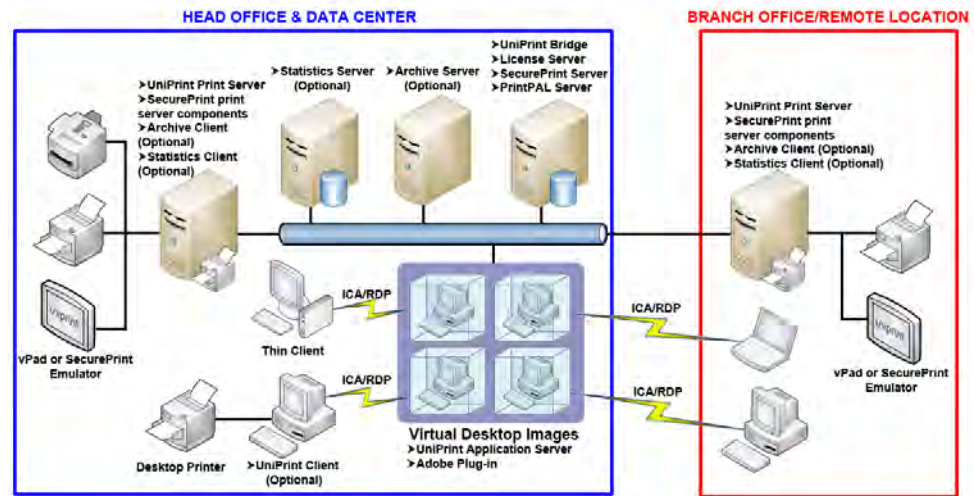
HEAD OFFICE & DATA CENTER

BRANCH OFFICE/REMOTE LOCATION

➢UniPrint Print Server
➢SecurePrint print server components
➢Archive Client (Optional)
➢Statistics Client (Optional)

➢Statistics Server (Optional)

➢Archive Server (Optional)

➢UniPrint Bridge
➢License Server
➢SecurePrint Server
➢PrintPAL Server

➢UniPrint Print Server
➢SecurePrint print server components
➢Archive Client (Optional)
➢Statistics Client (Optional)

uniprint

vPad or SecurePrint Emulator

ICA/RDP

Thin Client

ICA/RDP

ICA/RDP

ICA/RDP

uniprint

vPad or SecurePrint Emulator

Virtual Desktop Images
➢UniPrint Application Server
➢Adobe Plug-in

Desktop Printer

➢UniPrint Client (Optional)